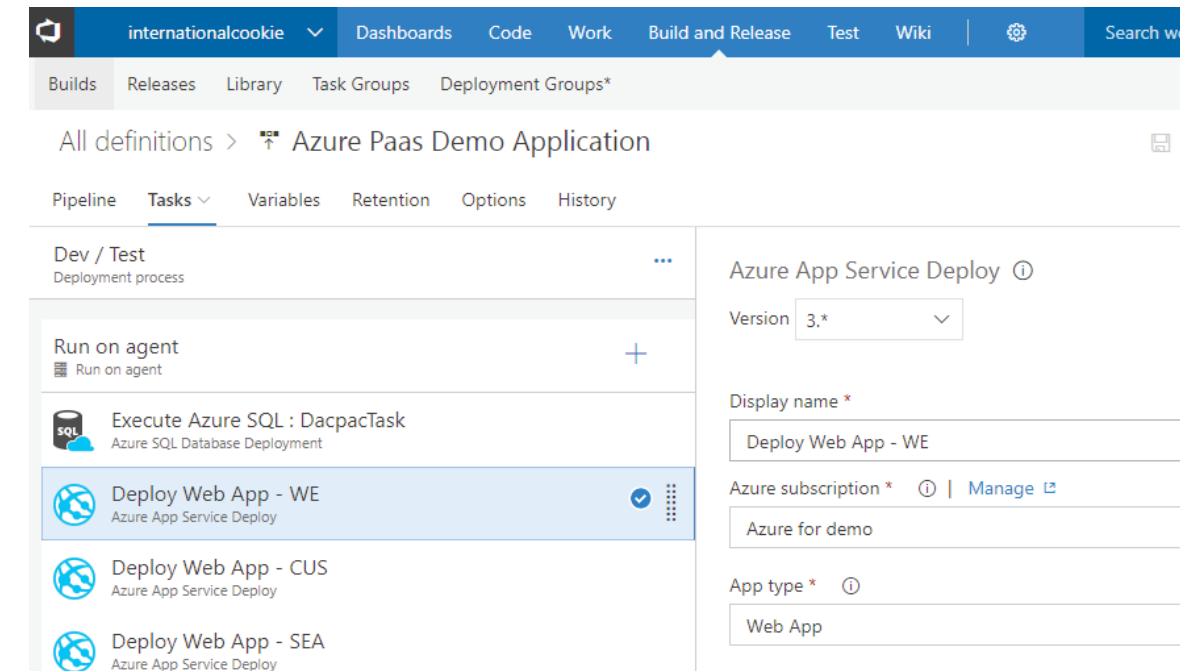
internationalcookie Dashboards Code Work Build and Release Test Wiki Search w

Builds Releases Library Task Groups Deployment Groups*

All definitions > Azure Paas Demo Application

Pipeline Tasks Variables Retention Options History

Dev / Test
Deployment process

Run on agent
Run on agent

Execute Azure SQL : DacpacTask
Azure SQL Database Deployment

Deploy Web App - WE
Azure App Service Deploy

Deploy Web App - CUS
Azure App Service Deploy

Deploy Web App - SEA
Azure App Service Deploy

Azure App Service Deploy

Version 3.*

Display name *
Deploy Web App - WE

Azure subscription * | Manage
Azure for demo

App type *
Web App